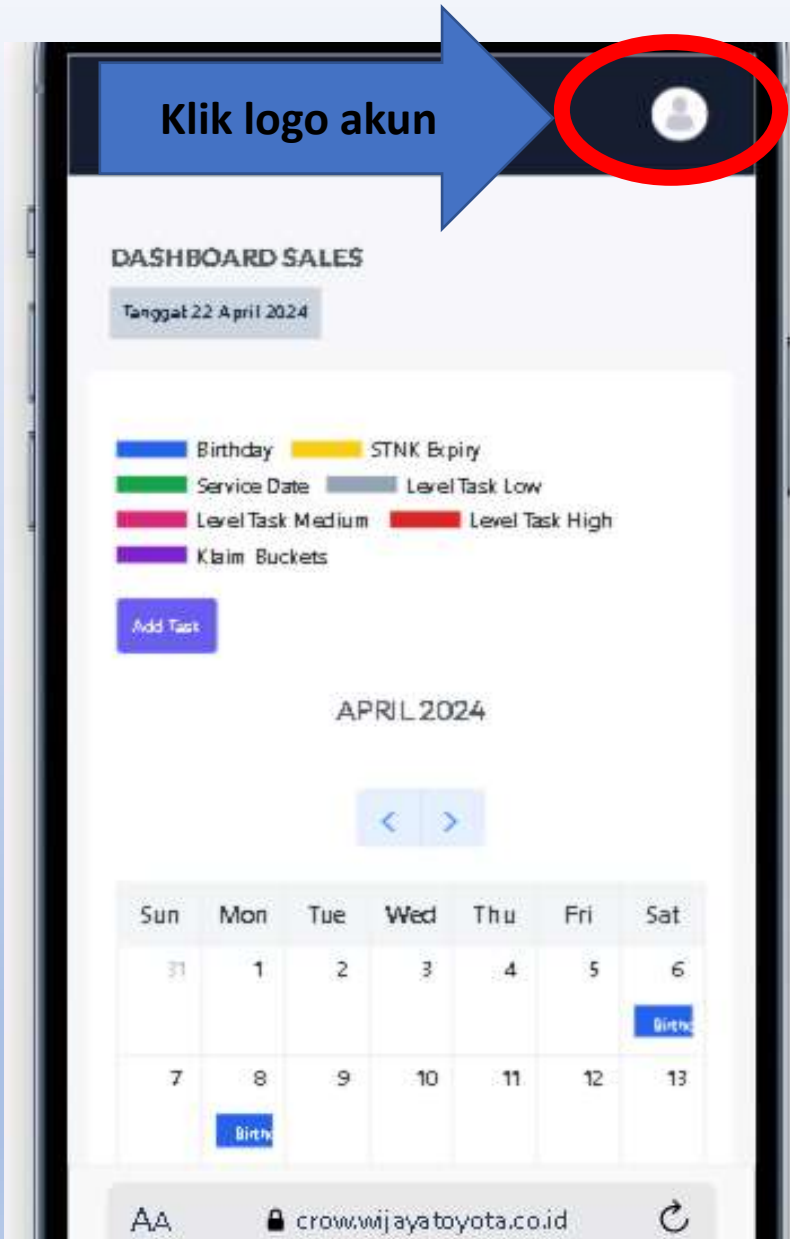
Klik logo akun

DASHBOARD SALES

Tanggal 22 April 2024

Birthday STNK Expiry
Service Date Level Task Low
Level Task Medium Level Task High
Klaim Buckets

Add Task

APRIL 2024

< >

| Sun | Mon | Tue | Wed | Thu | Fri | Sat |
|---|---|---|---|---|---|---|
| 31 | 1 | 2 | 3 | 4 | 5 | 6 Birth |
| 7 | 8 Birth | 9 | 10 | 11 | 12 | 13 |

AA crow.wijayatoyota.co.id